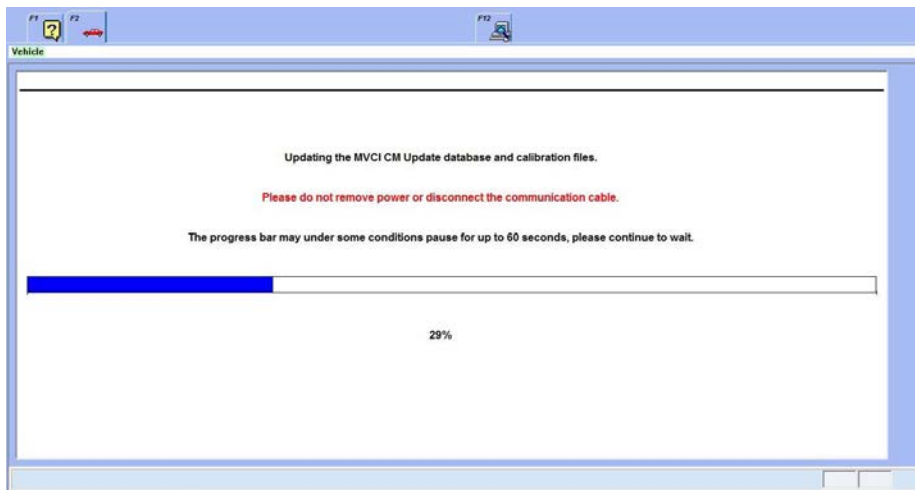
F1 F2 F12

Vehicle

Updating the MVCI CM Update database and calibration files.

Please do not remove power or disconnect the communication cable.

The progress bar may under some conditions pause for up to 60 seconds, please continue to wait.

29%